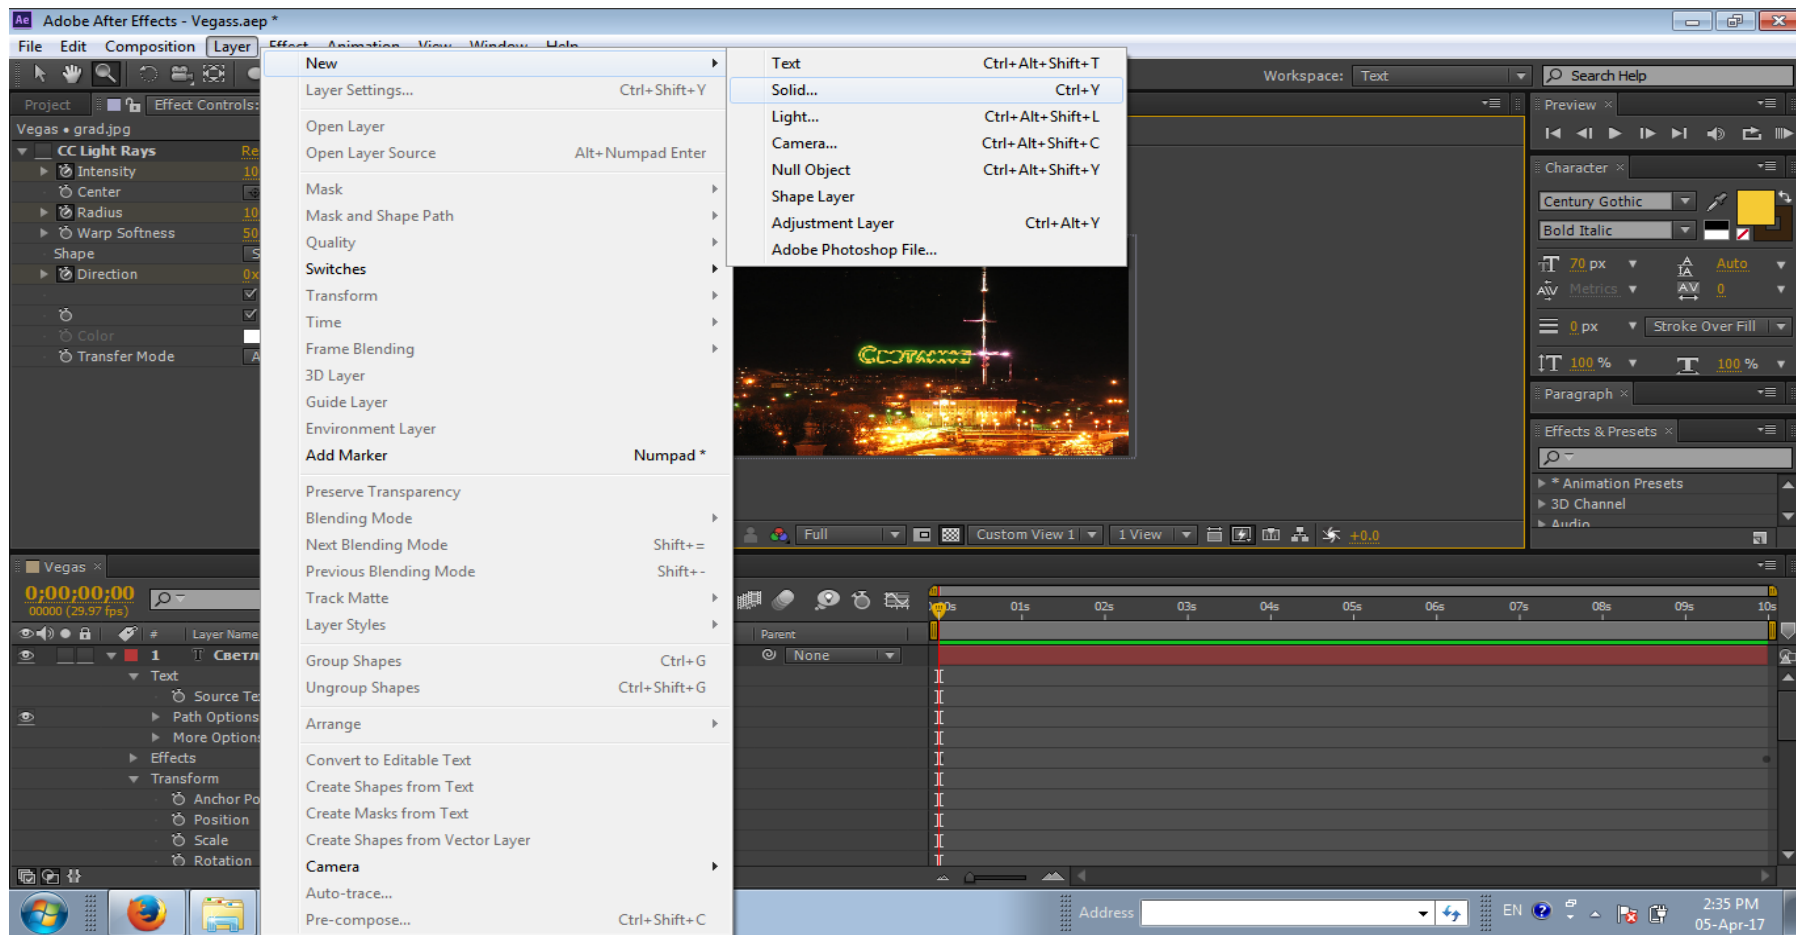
Adobe After Effects - Vegass.aep *

File Edit Composition Layer Effect Animation View Window Help

New
Layer Settings... Ctrl+Shift+Y
Open Layer
Open Layer Source Alt+Numpad Enter
Mask
Mask and Shape Path
Quality
Switches
Transform
Time
Frame Blending
3D Layer
Guide Layer
Environment Layer
Add Marker Numpad *
Preserve Transparency
Blending Mode
Next Blending Mode Shift+=
Previous Blending Mode Shift+-
Track Matte
Layer Styles
Group Shapes Ctrl+G
Ungroup Shapes Ctrl+Shift+G
Arrange
Convert to Editable Text
Create Shapes from Text
Create Masks from Text
Create Shapes from Vector Layer
Camera
Auto-trace...
Pre-compose... Ctrl+Shift+C

Text Ctrl+Alt+Shift+T
Solid... Ctrl+Y
Light... Ctrl+Alt+Shift+L
Camera... Ctrl+Alt+Shift+C
Null Object Ctrl+Alt+Shift+Y
Shape Layer
Adjustment Layer Ctrl+Alt+Y
Adobe Photoshop File...

Project Effect Controls:
Vegas • grad.jpg
CC Light Rays Re
Intensity 10
Center
Radius 10
Warp Softness 50
Shape S
Direction 0x
Color
Transfer Mode A

Workspace: Text
Search Help
Preview
Character
Century Gothic
Bold Italic
70 px Auto
Metrics 0
0 px Stroke Over Fill
100 % 100 %
Paragraph
Effects & Presets
* Animation Presets
3D Channel
Audio

Full Custom View 1 1 View +0.0

Vegas
0;00;00;00
00000 (29.97 fps)
Layer Name
1 Светл
Text
Source Te
Path Options
More Options
Effects
Transform
Anchor Po
Position
Scale
Rotation

Parent
None
0s 01s 02s 03s 04s 05s 06s 07s 08s 09s 10s

Address
EN
2:35 PM
05-Apr-17